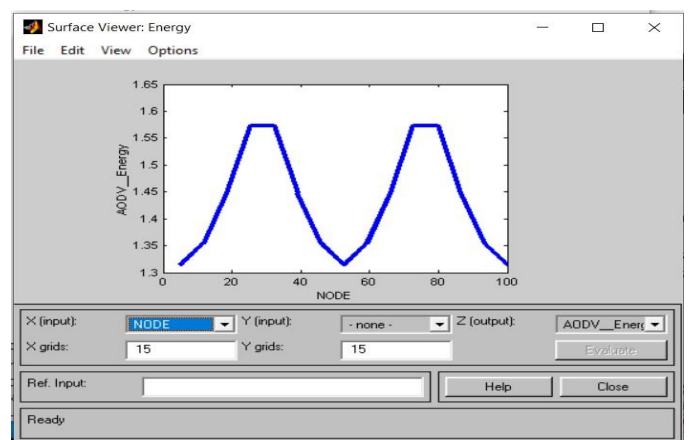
Surface Viewer: Energy

File Edit View Options

1.65
1.6
1.55
1.5
1.45
1.4
1.35
1.3

AODV_Energy

0 20 40 60 80 100

NODE

X (input): NODE Y (input): - none - Z (output): AODV__Energ

X grids: 15 Y grids: 15 Evaluate

Ref. Input: Help Close

Ready